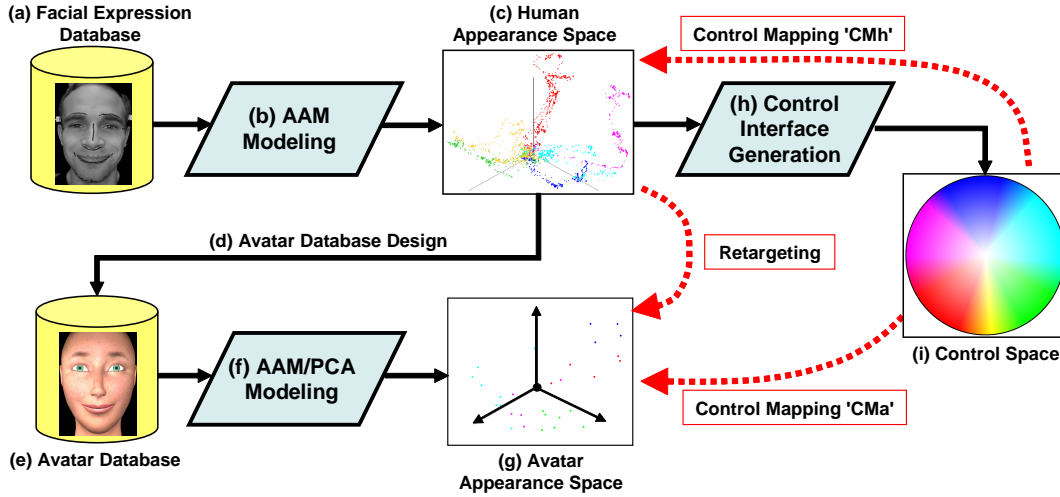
(a) Facial Expression Database

(b) AAM Modeling

(c) Human Appearance Space

Control Mapping 'CMh'

(h) Control Interface Generation

(d) Avatar Database Design

Retargeting

(i) Control Space

(f) AAM/PCA Modeling

Control Mapping 'CMa'

(e) Avatar Database

(g) Avatar Appearance Space